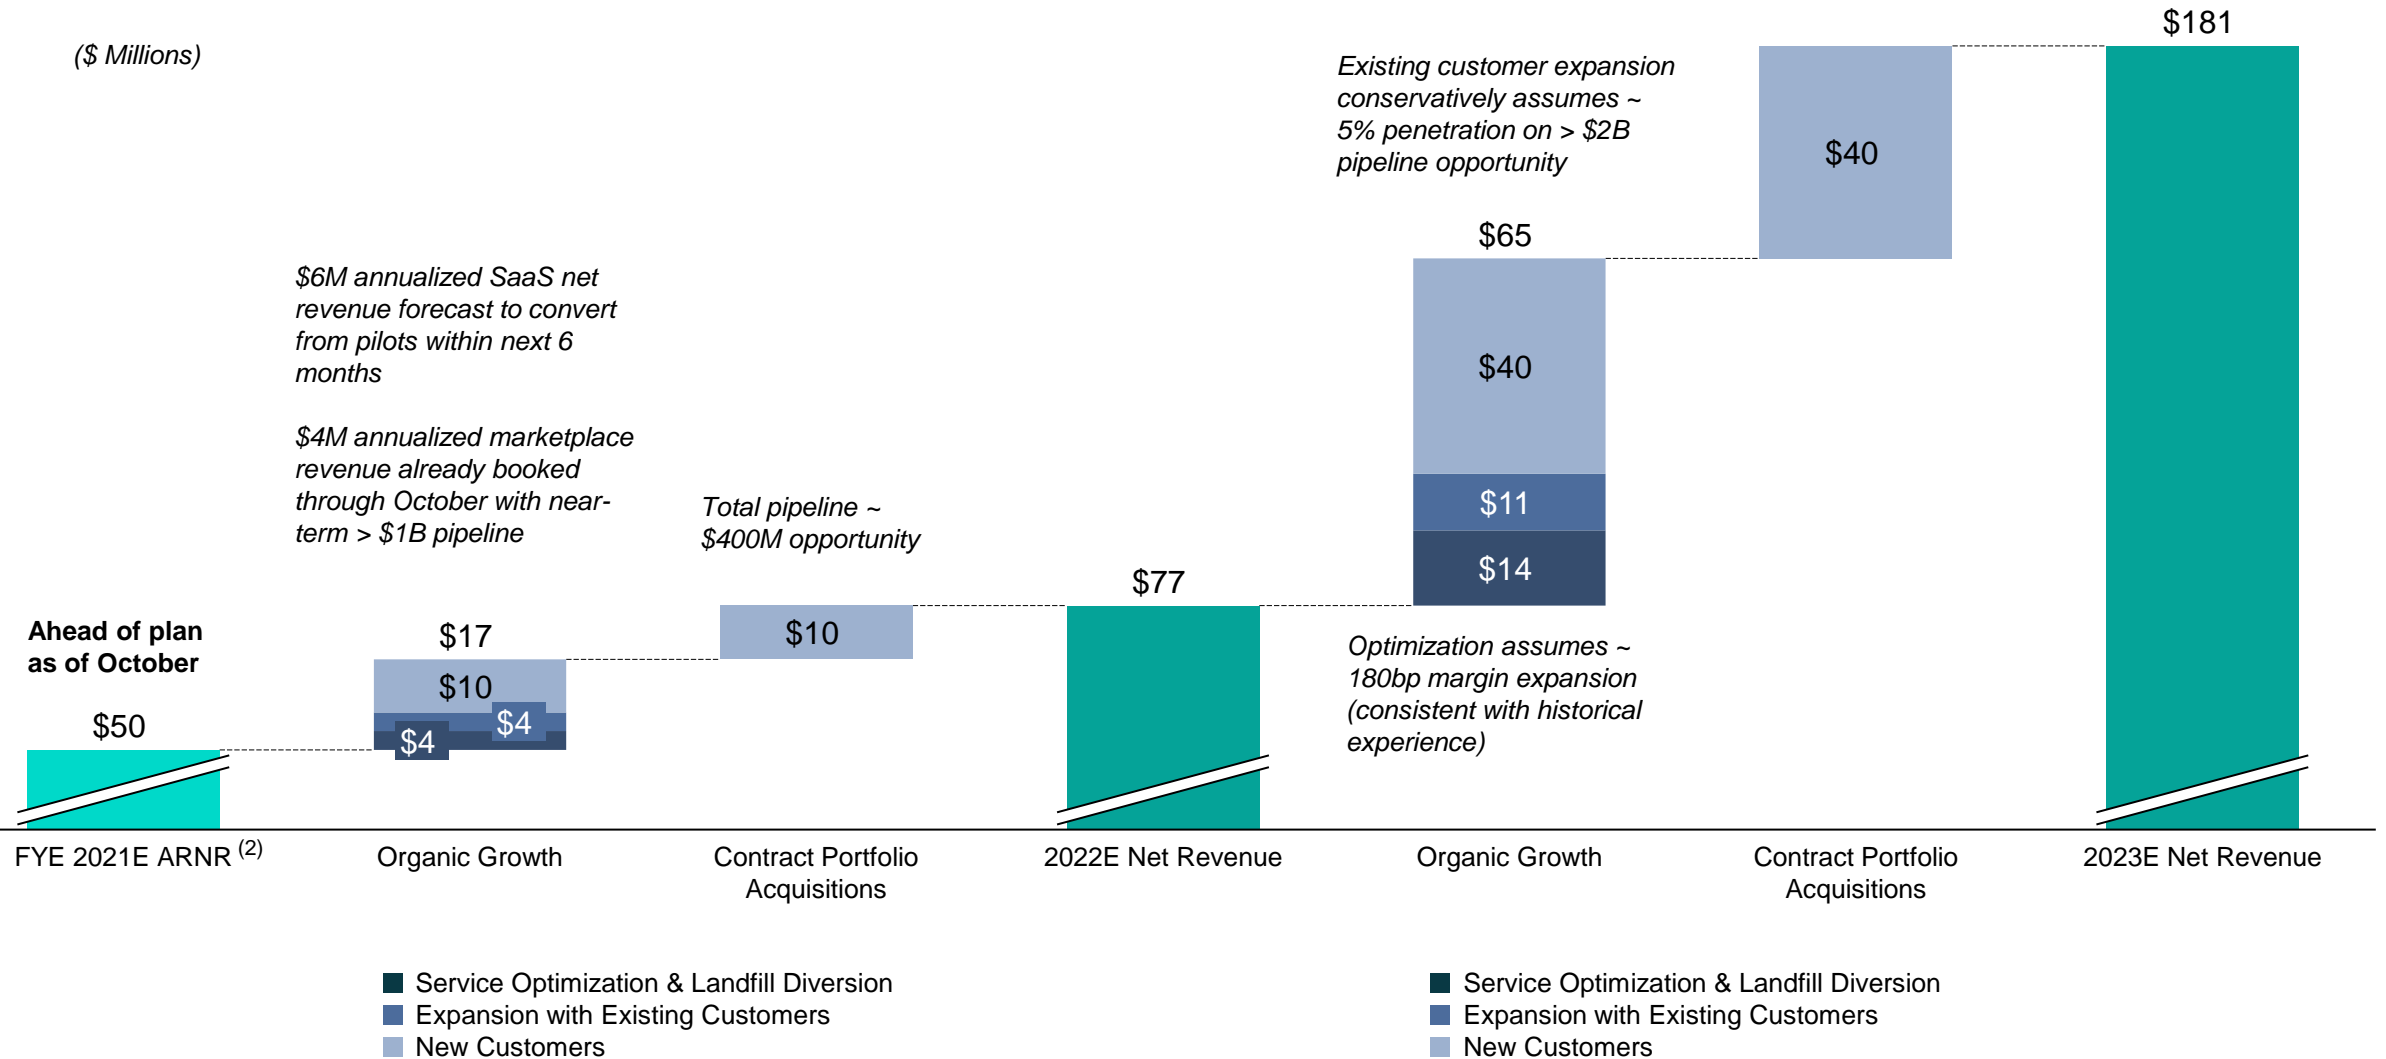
($ Millions)

$181

Existing customer expansion conservatively assumes ~ 5% penetration on > $2B pipeline opportunity

$40

$65

$6M annualized SaaS net revenue forecast to convert from pilots within next 6 months

$4M annualized marketplace revenue already booked through October with near-term > $1B pipeline

$40

Total pipeline ~ $400M opportunity

$11

$14

$77

Ahead of plan as of October

$17

$10

Optimization assumes ~ 180bp margin expansion (consistent with historical experience)

$10

$50

$4

$4

FYE 2021E ARNR $^{(2)}$

Organic Growth

Contract Portfolio Acquisitions

2022E Net Revenue

Organic Growth

Contract Portfolio Acquisitions

2023E Net Revenue

Service Optimization & Landfill Diversion
Expansion with Existing Customers
New Customers

Service Optimization & Landfill Diversion
Expansion with Existing Customers
New Customers